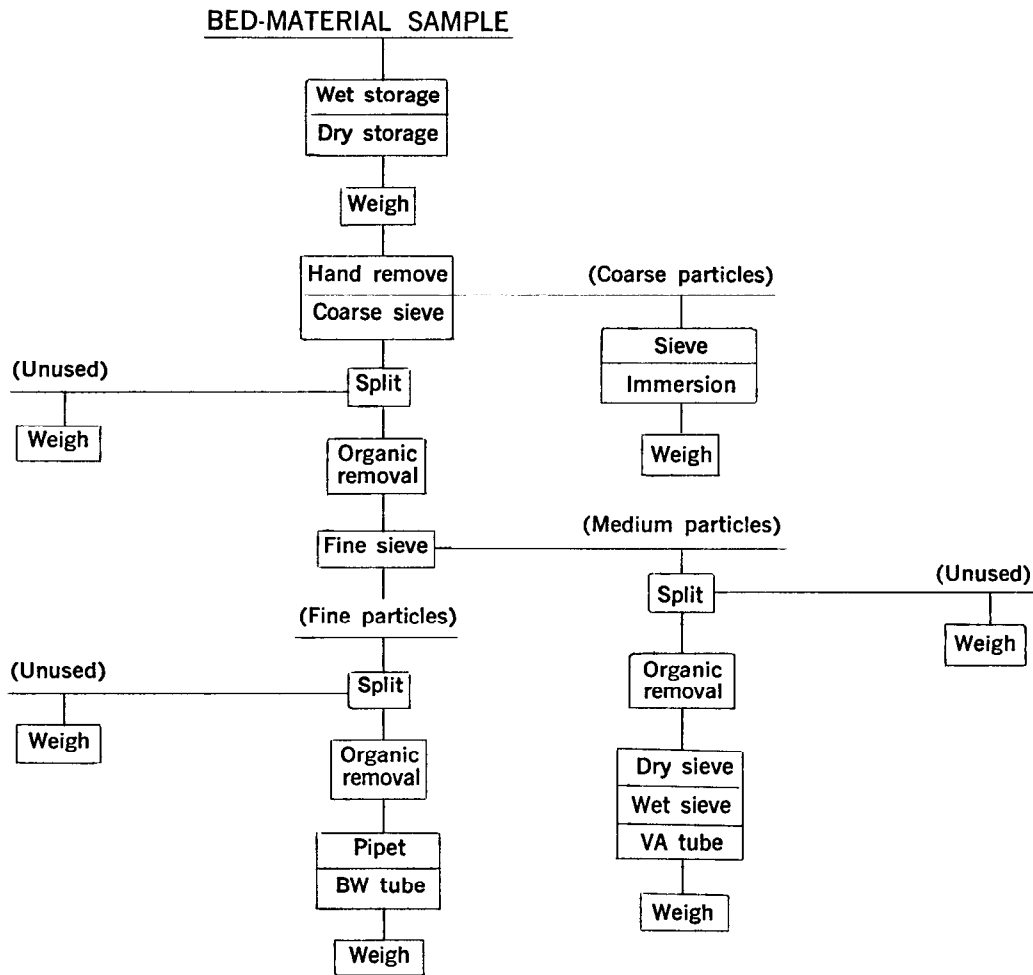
BED-MATERIAL SAMPLE

Wet storage
Dry storage

Weigh

Hand remove
Coarse sieve

(Coarse particles)

Sieve
Immersion

Weigh

(Unused)

Split

Weigh

Organic removal

Fine sieve

(Medium particles)

Split

(Unused)

Weigh

(Fine particles)

(Unused)

Split

Weigh

Organic removal

Organic removal

Dry sieve
Wet sieve
VA tube

Pipet
BW tube

Weigh

Weigh